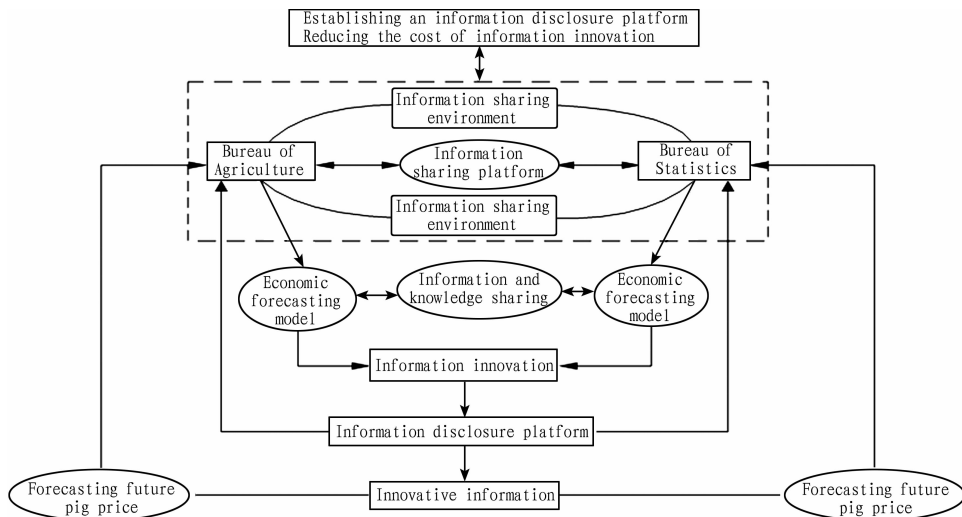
Establishing an information disclosure platform
Reducing the cost of information innovation

Information sharing environment

Bureau of Agriculture

Information sharing platform

Bureau of Statistics

Information sharing environment

Economic forecasting model

Information and knowledge sharing

Economic forecasting model

Information innovation

Information disclosure platform

Forecasting future pig price

Innovative information

Forecasting future pig price